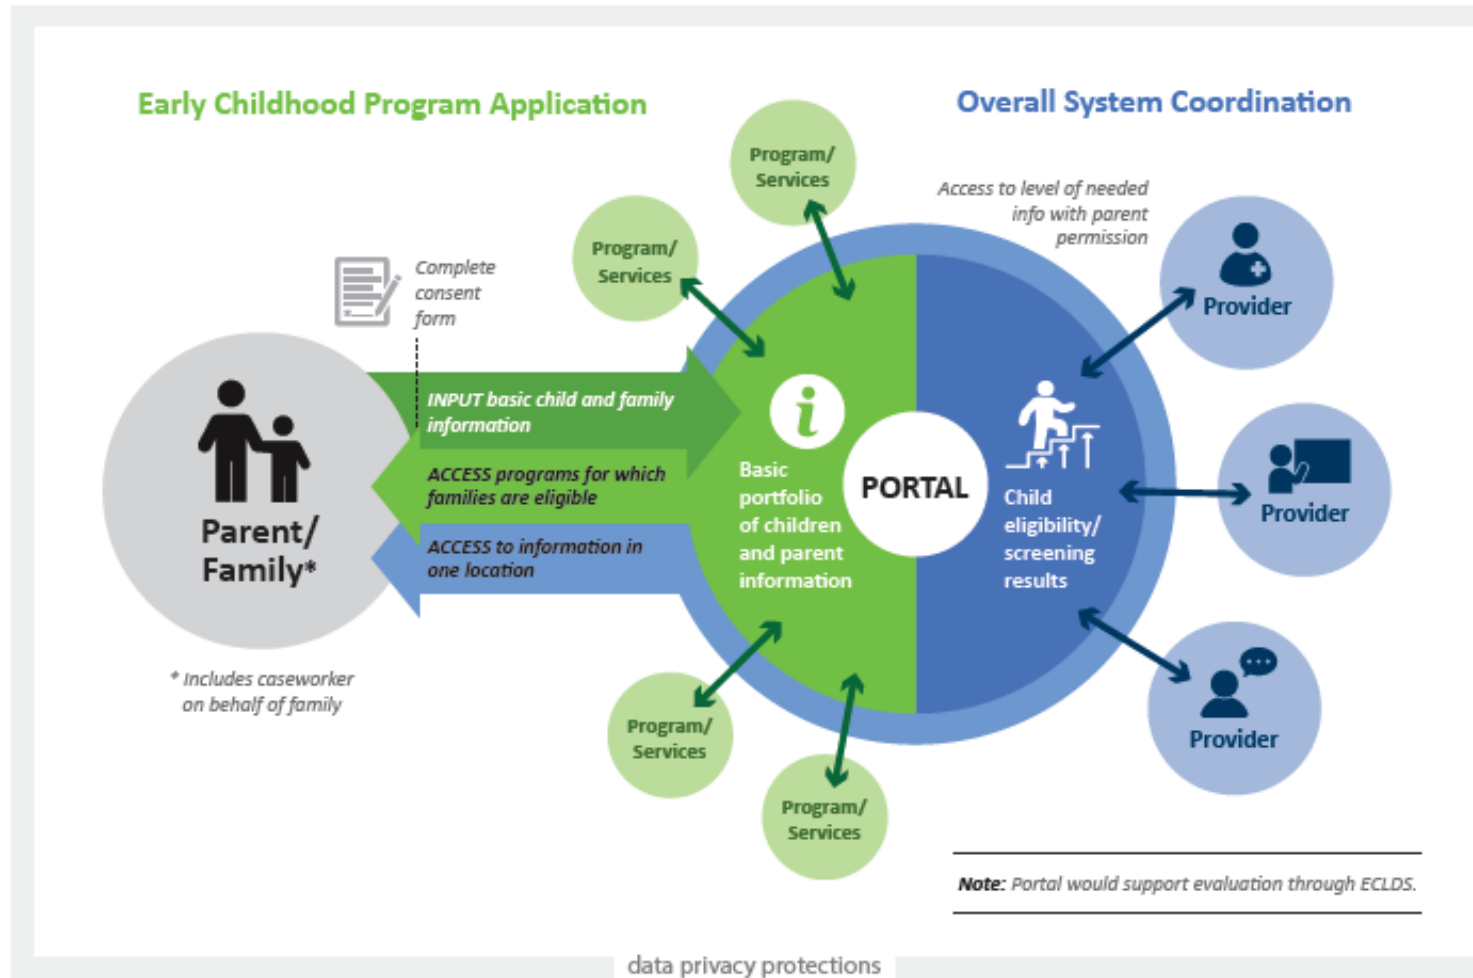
Early Childhood Program Application

Overall System Coordination

Program/ Services

Program/ Services

Access to level of needed info with parent permission

Provider

Complete consent form

INPUT basic child and family information

ACCESS programs for which families are eligible

ACCESS to information in one location

Parent/ Family*

Basic portfolio of children and parent information

PORTAL

Child eligibility/ screening results

Provider

Provider

* Includes caseworker on behalf of family

Program/ Services

Program/ Services

Note: Portal would support evaluation through ECLDS.

data privacy protections